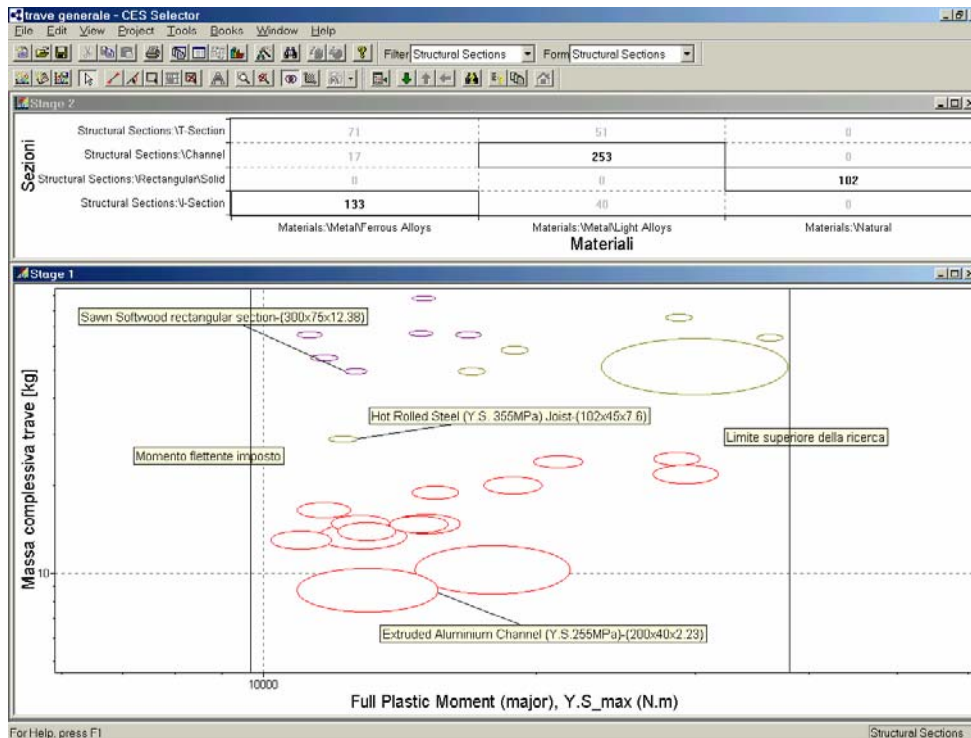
trave generale - CES Selector

File Edit View Project Tools Books Window Help

Filter Structural Sections Form Structural Sections

Stage 2

Sezioni

| | Materials:\Metal\Ferrous Alloys | Materials:\Metal\Light Alloys | Materials:\Natural |
|---|---|---|---|
| Structural Sections:\T-Section | 71 | 51 | 0 |
| Structural Sections:\Channel | 17 | 253 | 0 |
| Structural Sections:\Rectangular\Solid | 0 | 0 | 102 |
| Structural Sections:\I-Section | 133 | 40 | 0 |

Materiali

Stage 1

Sawn Softwood rectangular section-(300x75x12.38)

Hot Rolled Steel (Y.S. 355MPa) Joist-(102x45x7.6)

Momento flettente imposto

Limite superiore della ricerca

Massa complessiva trave [kg]

10

Extruded Aluminium Channel (Y.S.255MPa)-(200x40x2.23)

10000

Full Plastic Moment (major), Y.S_max (N.m)

For Help, press F1

Structural Sections